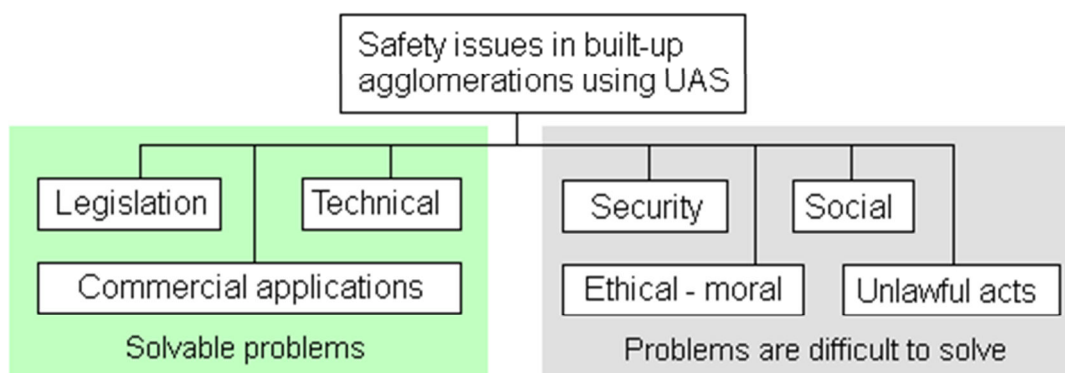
Safety issues in built-up agglomerations using UAS

Legislation

Technical

Commercial applications

Solvable problems

Security

Social

Ethical - moral

Unlawful acts

Problems are difficult to solve